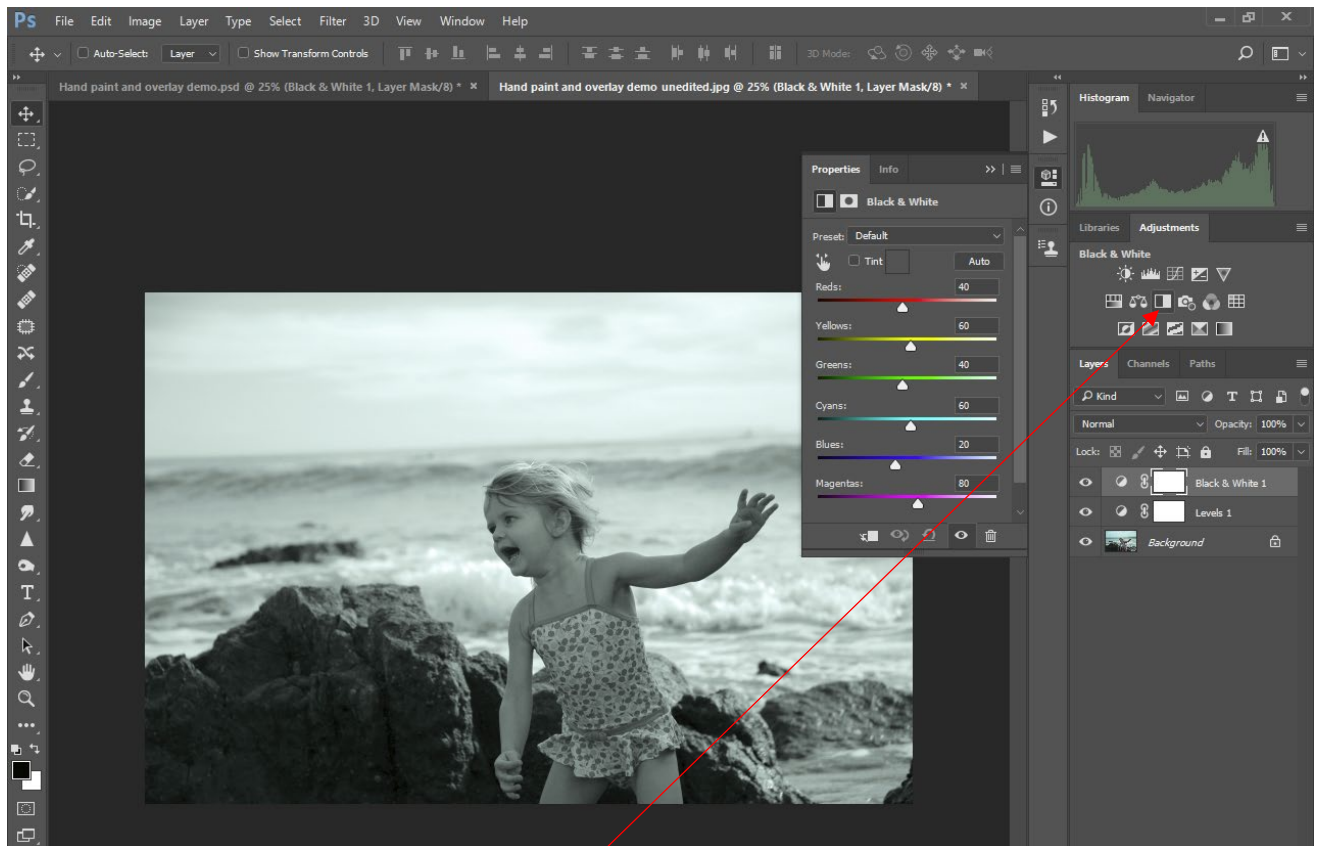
Ps File Edit Image Layer Type Select Filter 3D View Window Help

Auto-Select: Layer Show Transform Controls 3D Mode:

Hand paint and overlay demo.psd @ 25% (Black & White 1, Layer Mask/8) * ×

Hand paint and overlay demo unedited.jpg @ 25% (Black & White 1, Layer Mask/8) * ×

Properties Info

Black & White

Preset: Default

Tint Auto

Reds: 40

Yellows: 60

Greens: 40

Cyans: 60

Blues: 20

Magentas: 80

Histogram Navigator

Libraries Adjustments

Black & White

Layers Channels Paths

Kind

Normal Opacity: 100%

Lock: Fill: 100%

Black & White 1

Levels 1

Background